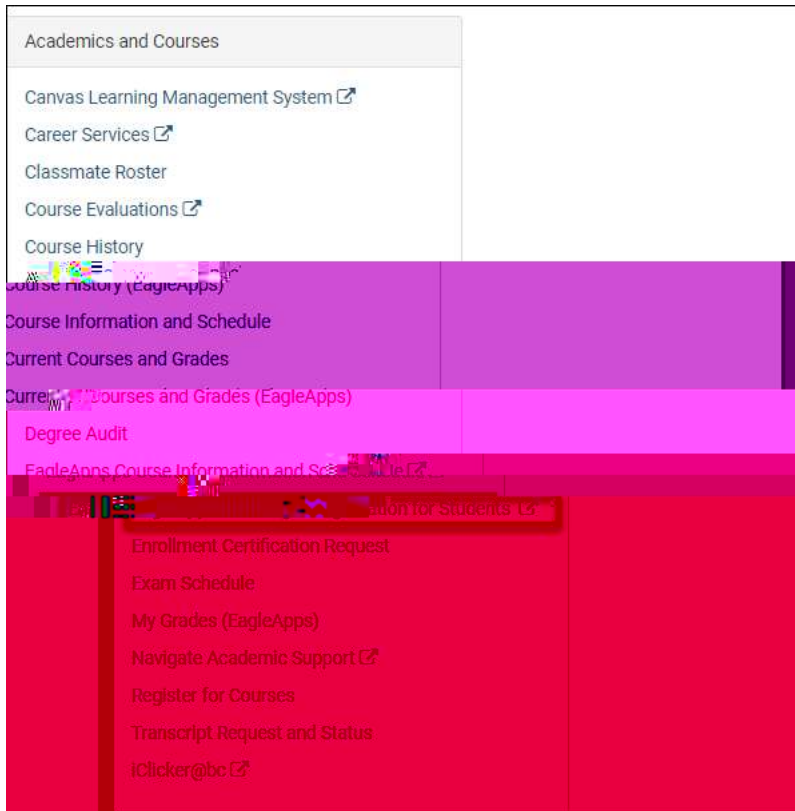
Academics and Courses

Canvas Learning Management System

Career Services

Classmate Roster

Course Evaluations

Course History

Course History (EagleApps)

Course Information and Schedule

Current Courses and Grades

Curre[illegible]ourses and Grades (EagleApps)

Degree Audit

EagleApps Course Information and Schedule

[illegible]tion for Students

Enrollment Certification Request

Exam Schedule

My Grades (EagleApps)

Navigate Academic Support

Register for Courses

Transcript Request and Status

iClicker@bc